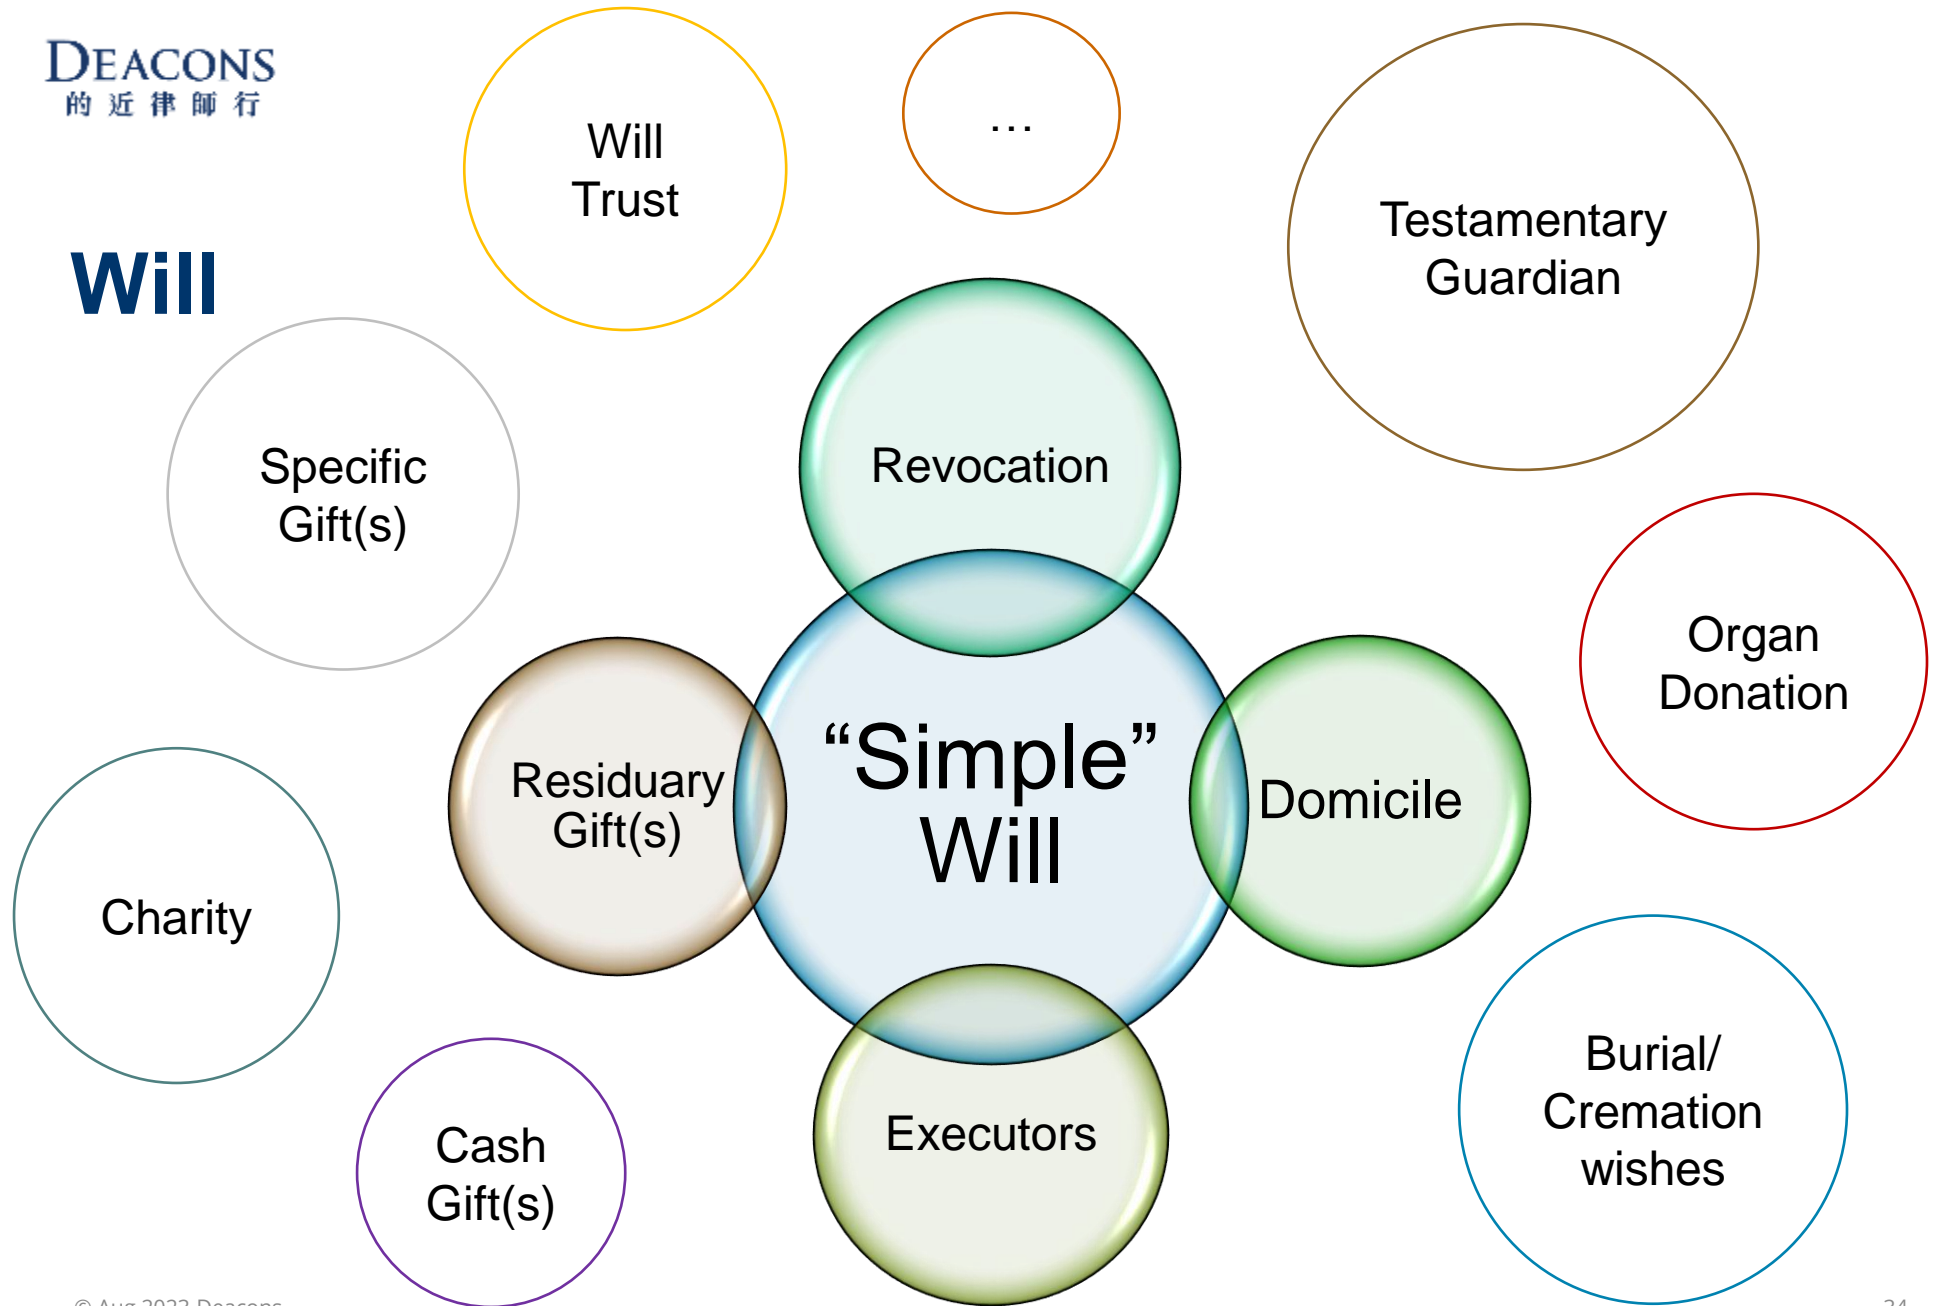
DEACONS
的近律師行

Will

Will
Trust

…

Testamentary
Guardian

Specific
Gift(s)

Revocation

Organ
Donation

Residuary
Gift(s)

“Simple”
Will

Domicile

Charity

Executors

Burial/
Cremation
wishes

Cash
Gift(s)

© Aug 2022 Deacons

24